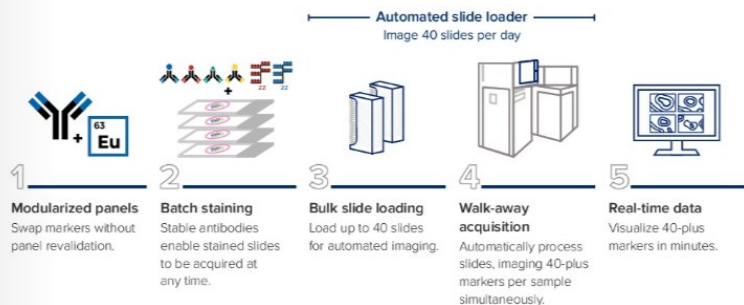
Automated slide loader
Image 40 slides per day

+ 63 Eu

+

1
Modularized panels
Swap markers without panel revalidation.

2
Batch staining
Stable antibodies enable stained slides to be acquired at any time.

3
Bulk slide loading
Load up to 40 slides for automated imaging.

4
Walk-away acquisition
Automatically process slides, imaging 40-plus markers per sample simultaneously.

5
Real-time data
Visualize 40-plus markers in minutes.